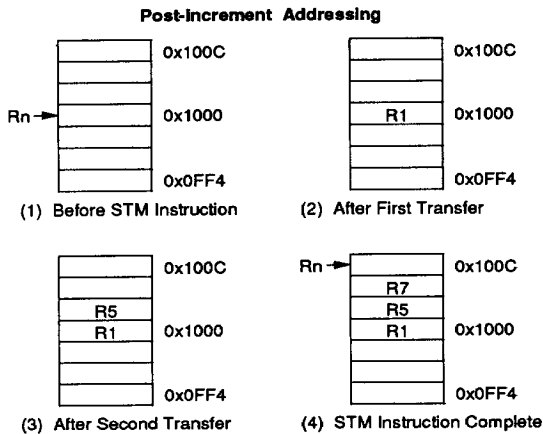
Post-Increment Addressing

0x100C
Rn
0x1000
0x0FF4
(1) Before STM Instruction

0x100C
R1
0x1000
0x0FF4
(2) After First Transfer

0x100C
R5
R1
0x1000
0x0FF4
(3) After Second Transfer

Rn
0x100C
R7
R5
R1
0x1000
0x0FF4
(4) STM Instruction Complete